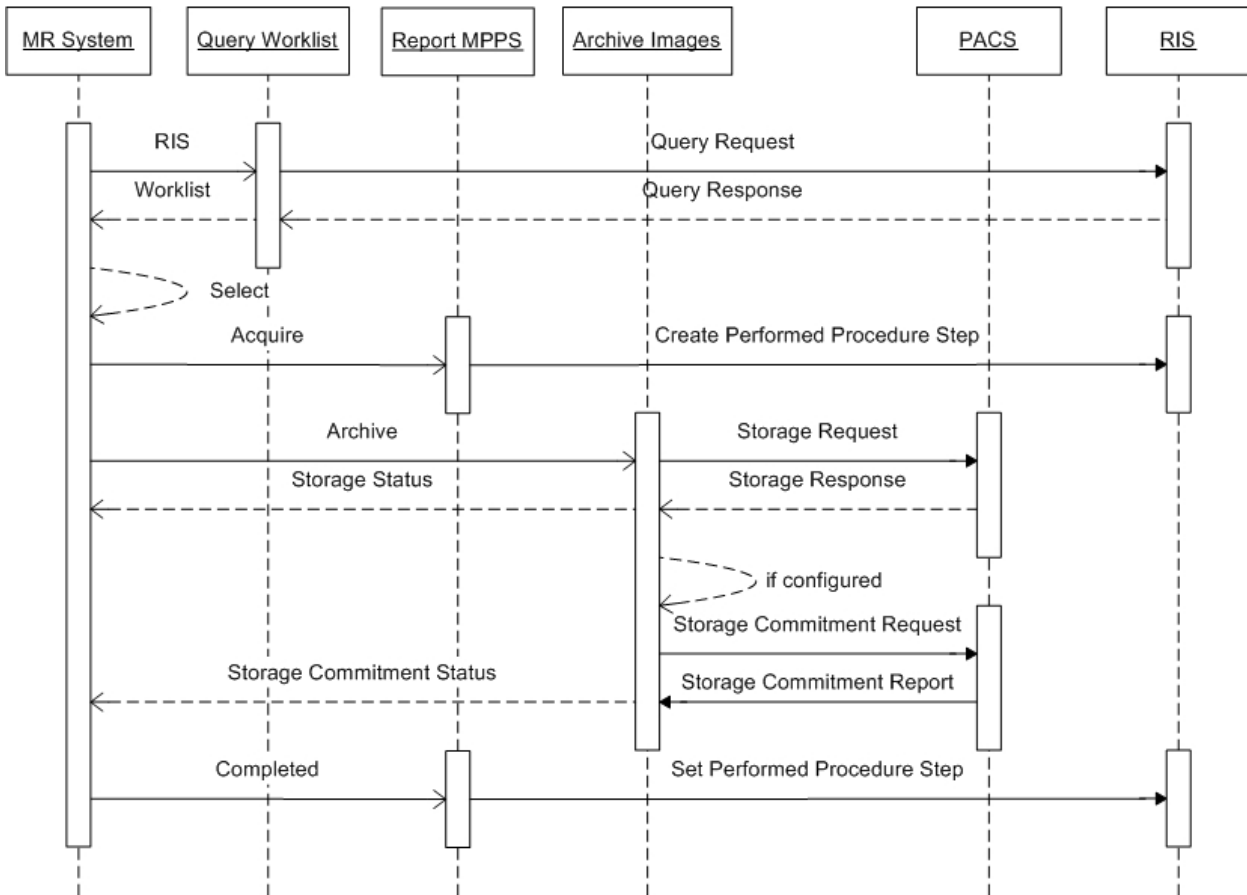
MR System

Query Worklist

Report MPPS

Archive Images

PACS

RIS

RIS

Query Request

Worklist

Query Response

Select

Acquire

Create Performed Procedure Step

Archive

Storage Request

Storage Status

Storage Response

if configured

Storage Commitment Request

Storage Commitment Status

Storage Commitment Report

Completed

Set Performed Procedure Step